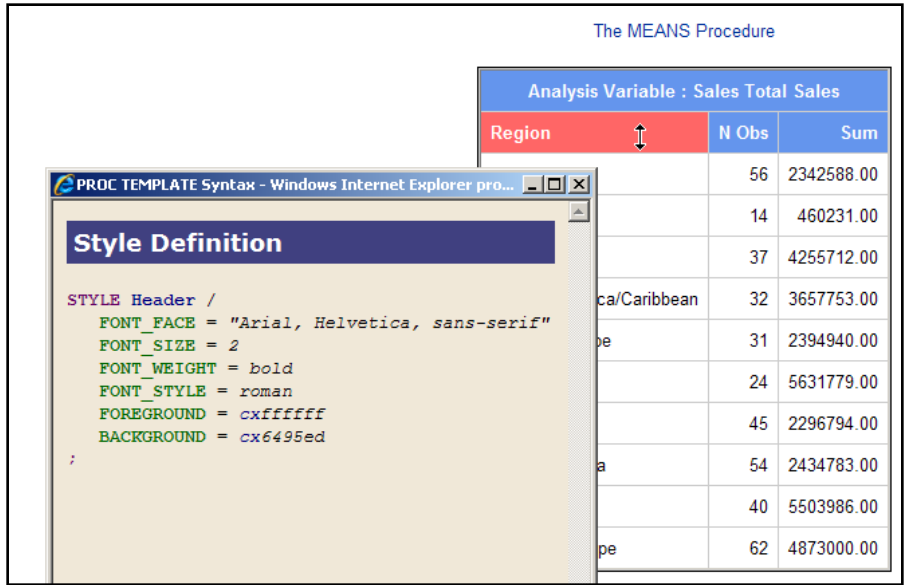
The MEANS Procedure

| Analysis Variable : Sales Total Sales | | |
|---|---|---|
| Region | N Obs | Sum |
| | 56 | 2342588.00 |
| | 14 | 460231.00 |
| | 37 | 4255712.00 |
| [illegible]ca/Caribbean | 32 | 3657753.00 |
| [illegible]pe | 31 | 2394940.00 |
| | 24 | 5631779.00 |
| | 45 | 2296794.00 |
| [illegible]a | 54 | 2434783.00 |
| | 40 | 5503986.00 |
| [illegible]pe | 62 | 4873000.00 |

PROC TEMPLATE Syntax - Windows Internet Explorer pro...

Style Definition

STYLE Header /
FONT_FACE = "Arial, Helvetica, sans-serif"
FONT_SIZE = 2
FONT_WEIGHT = bold
FONT_STYLE = roman
FOREGROUND = cxffffff
BACKGROUND = cx6495ed
;